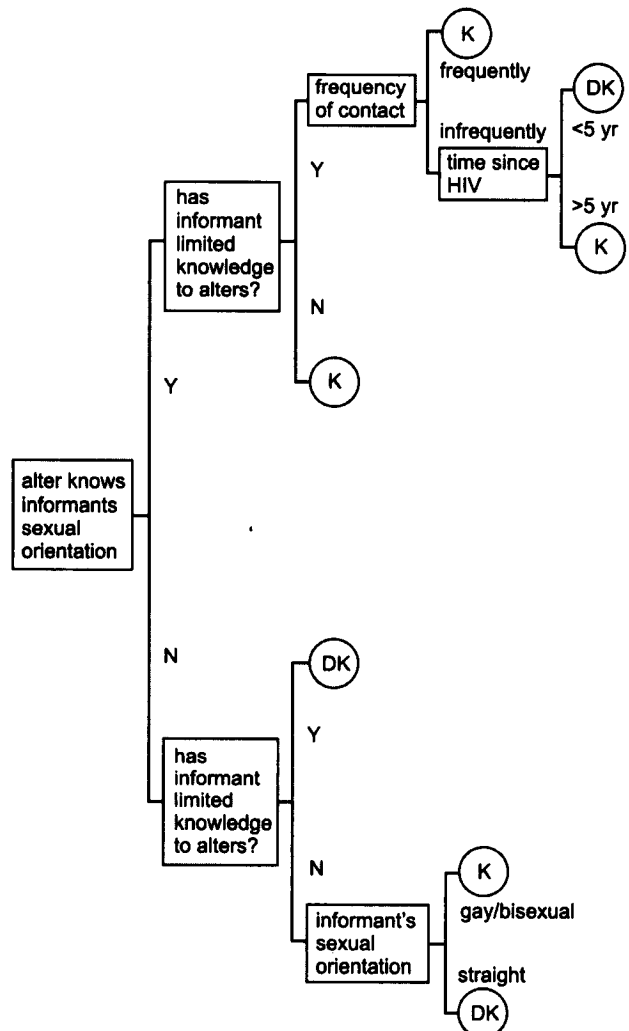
alter knows informants sexual orientation

Y

has informant limited knowledge to alters?

Y

frequency of contact

K

frequently

infrequently

time since HIV

DK

<5 yr

>5 yr

K

N

K

N

has informant limited knowledge to alters?

DK

Y

N

informant's sexual orientation

K

gay/bisexual

straight

DK